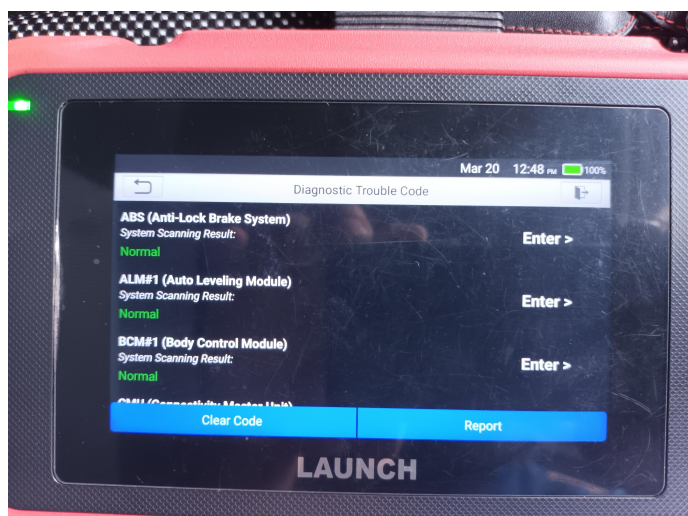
Mar 20 12:48 PM 100%

Diagnostic Trouble Code

ABS (Anti-Lock Brake System)
System Scanning Result:
Normal
Enter >

ALM#1 (Auto Leveling Module)
System Scanning Result:
Normal
Enter >

BCM#1 (Body Control Module)
System Scanning Result:
Normal
Enter >

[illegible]

Clear Code
Report

LAUNCH